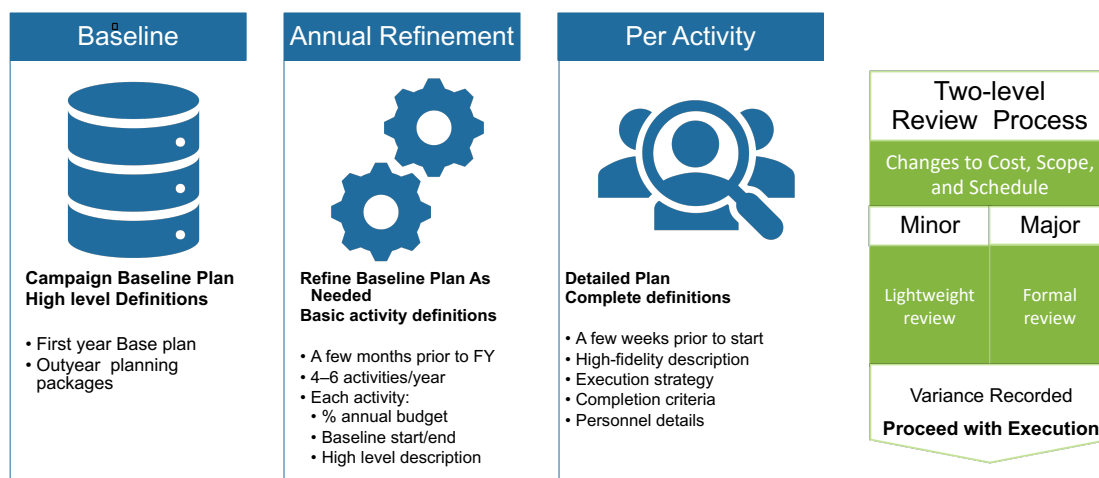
Baseline

Campaign Baseline Plan
High level Definitions

• First year Base plan
• Outyear planning packages

Annual Refinement

Refine Baseline Plan As Needed
Basic activity definitions

• A few months prior to FY
• 4–6 activities/year
• Each activity:
• % annual budget
• Baseline start/end
• High level description

Per Activity

Detailed Plan
Complete definitions

• A few weeks prior to start
• High-fidelity description
• Execution strategy
• Completion criteria
• Personnel details

Two-level Review Process

Changes to Cost, Scope, and Schedule

| Minor | Major |
|---|---|
| Lightweight review | Formal review |

Variance Recorded

Proceed with Execution